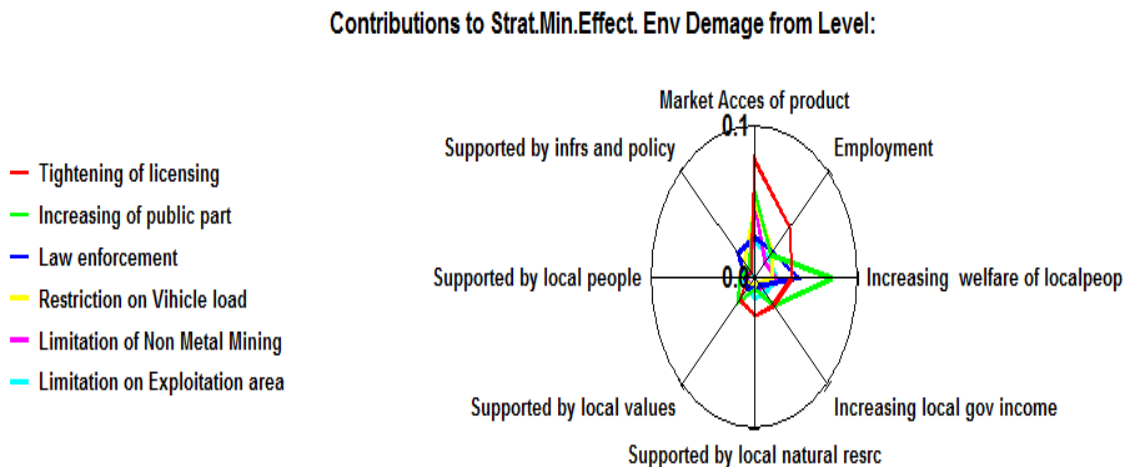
Contributions to Strat.Min.Effect. Env Demage from Level:

Tightening of licensing
Increasing of public part
Law enforcement
Restriction on Vihicle load
Limitation of Non Metal Mining
Limitation on Exploitation area

Market Acces of product
0.1
Employment
Supported by infrs and policy
Increasing welfare of localpeop
Supported by local people
0.0
Increasing local gov income
Supported by local values
Supported by local natural resrc